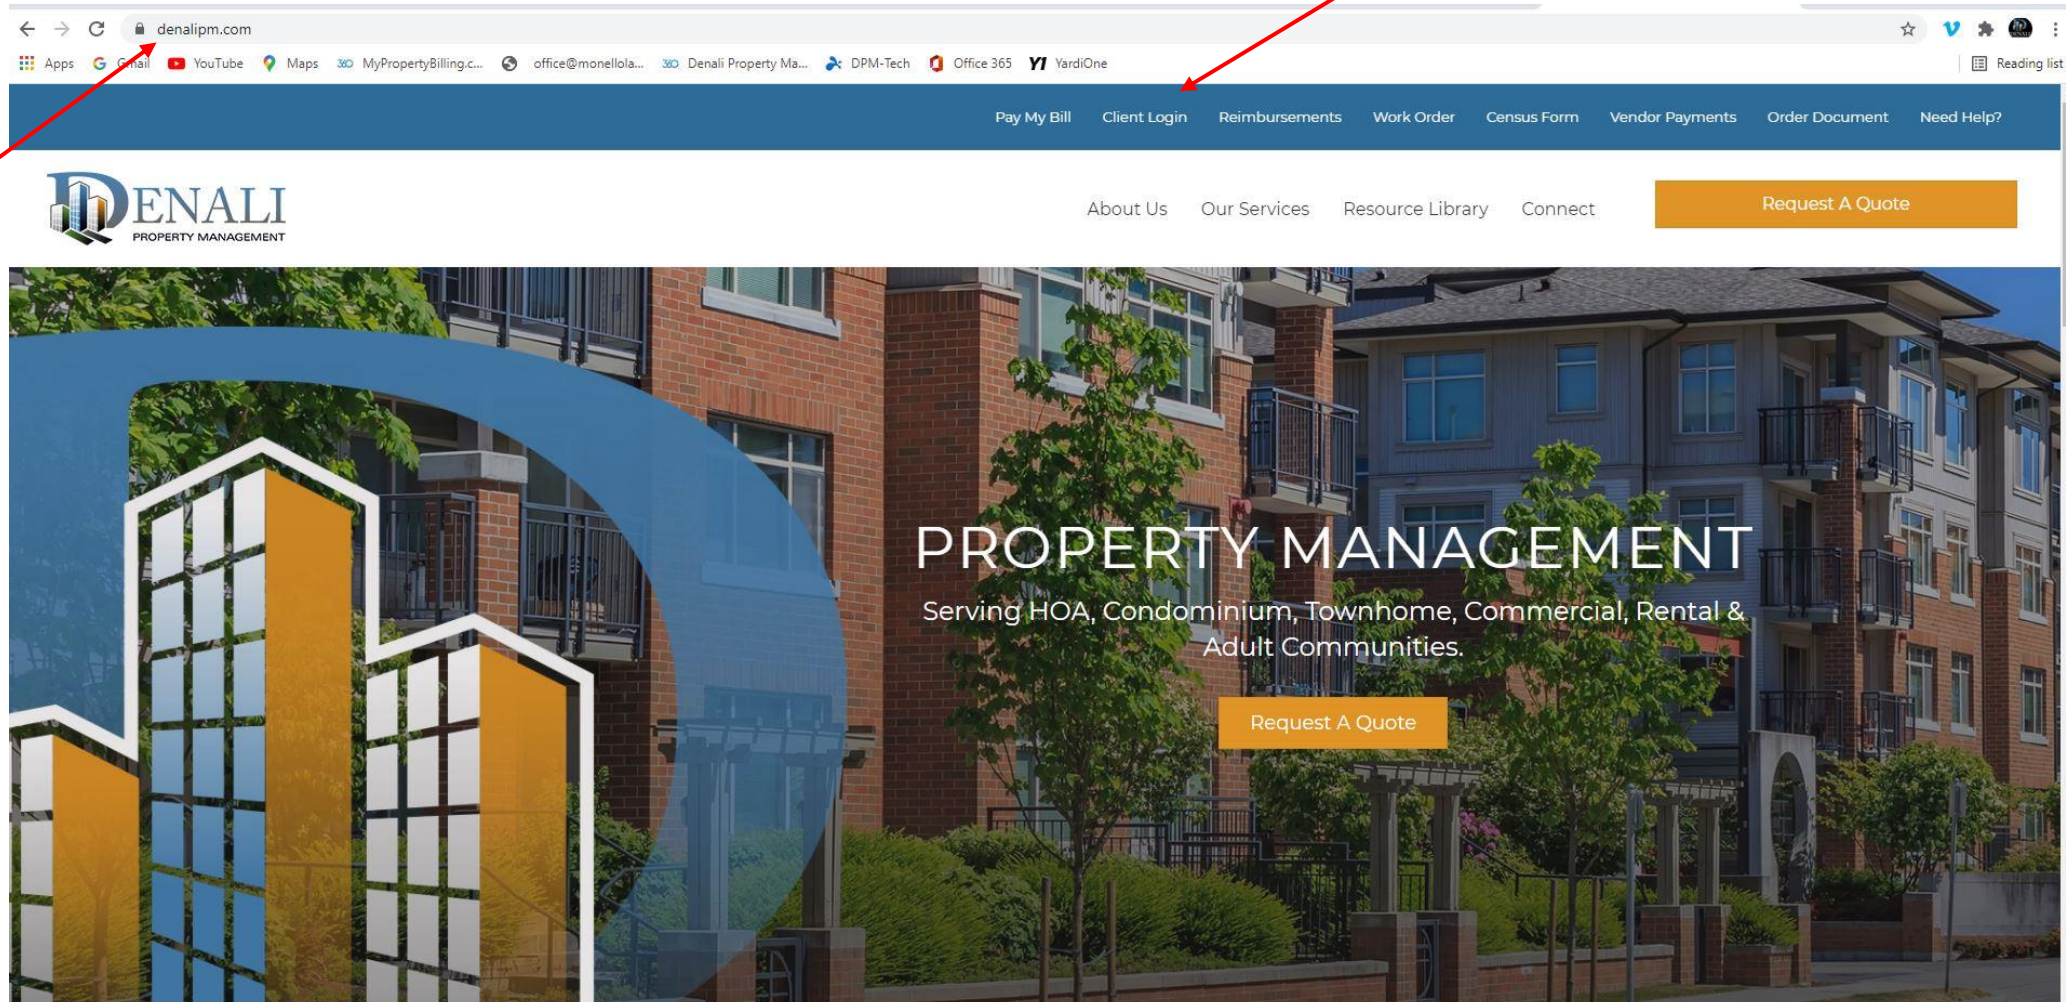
denalipm.com

Apps Gmail YouTube Maps MyPropertyBilling.c... office@monellola... Denali Property Ma... DPM-Tech Office 365 YardiOne Reading list

Pay My Bill Client Login Reimbursements Work Order Census Form Vendor Payments Order Document Need Help?

DENALI PROPERTY MANAGEMENT

About Us Our Services Resource Library Connect Request A Quote

PROPERTY MANAGEMENT

Serving HOA, Condominium, Townhome, Commercial, Rental & Adult Communities.

Request A Quote